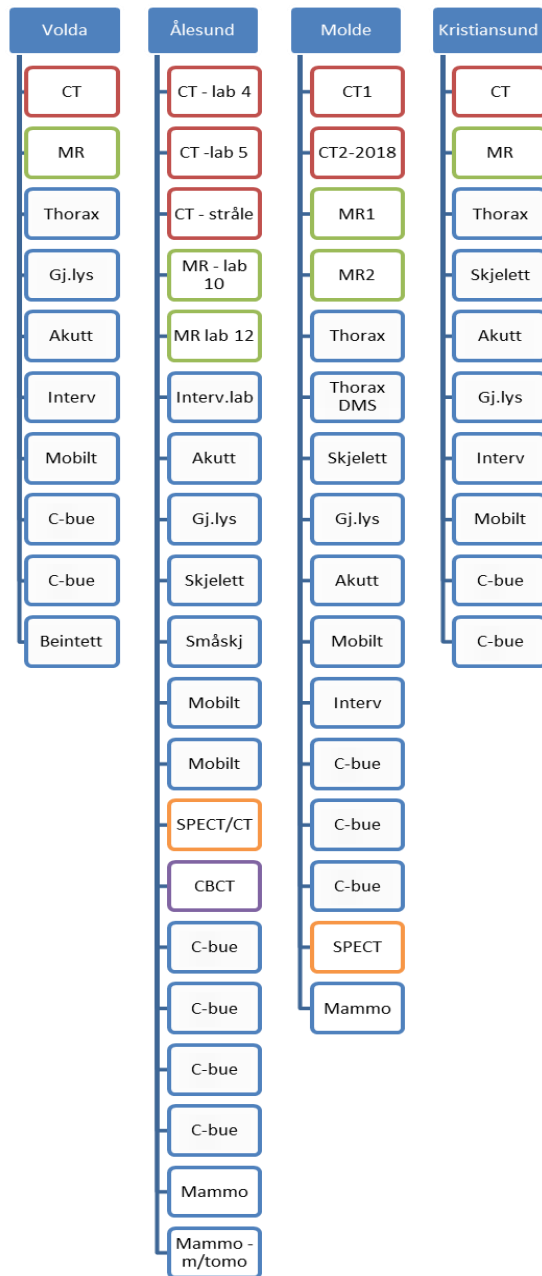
Volda

CT

MR

Thorax

Gj.lys

Akutt

Interv

Mobilt

C-bue

C-bue

Beintett

Ålesund

CT - lab 4

CT -lab 5

CT - stråle

MR - lab 10

MR lab 12

Interv.lab

Akutt

Gj.lys

Skjelett

Småskj

Mobilt

Mobilt

SPECT/CT

CBCT

C-bue

C-bue

C-bue

C-bue

Mammo

Mammo - m/tomo

Molde

CT1

CT2-2018

MR1

MR2

Thorax

Thorax DMS

Skjelett

Gj.lys

Akutt

Mobilt

Interv

C-bue

C-bue

C-bue

SPECT

Mammo

Kristiansund

CT

MR

Thorax

Skjelett

Akutt

Gj.lys

Interv

Mobilt

C-bue

C-bue